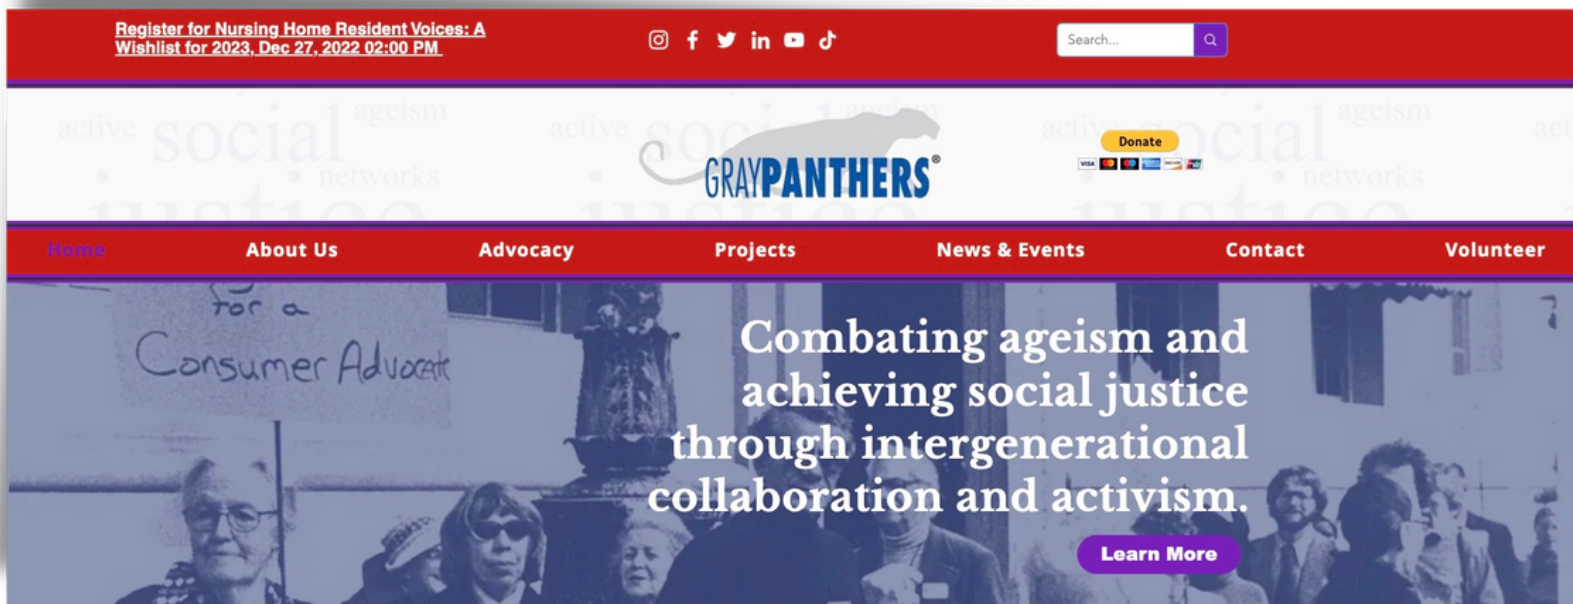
Register for Nursing Home Resident Voices: A Wishlist for 2023, Dec 27, 2022 02:00 PM

Search...

active social ageism networks justice

GRAYPANTHERS®

Donate

VISA

Home About Us Advocacy Projects News & Events Contact Volunteer

for a Consumer Advocate

Combating ageism and achieving social justice through intergenerational collaboration and activism.

Learn More